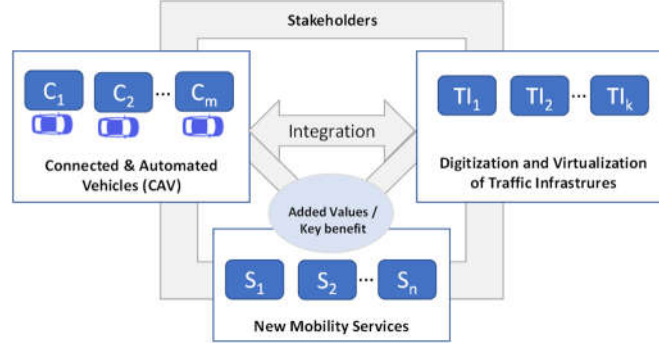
Stakeholders

$C_1$ $C_2$ ... $C_m$

Connected & Automated Vehicles (CAV)

Integration

$TI_1$ $TI_2$ ... $TI_k$

Digitization and Virtualization of Traffic Infrastrures

Added Values / Key benefit

$S_1$ $S_2$ ... $S_n$

New Mobility Services